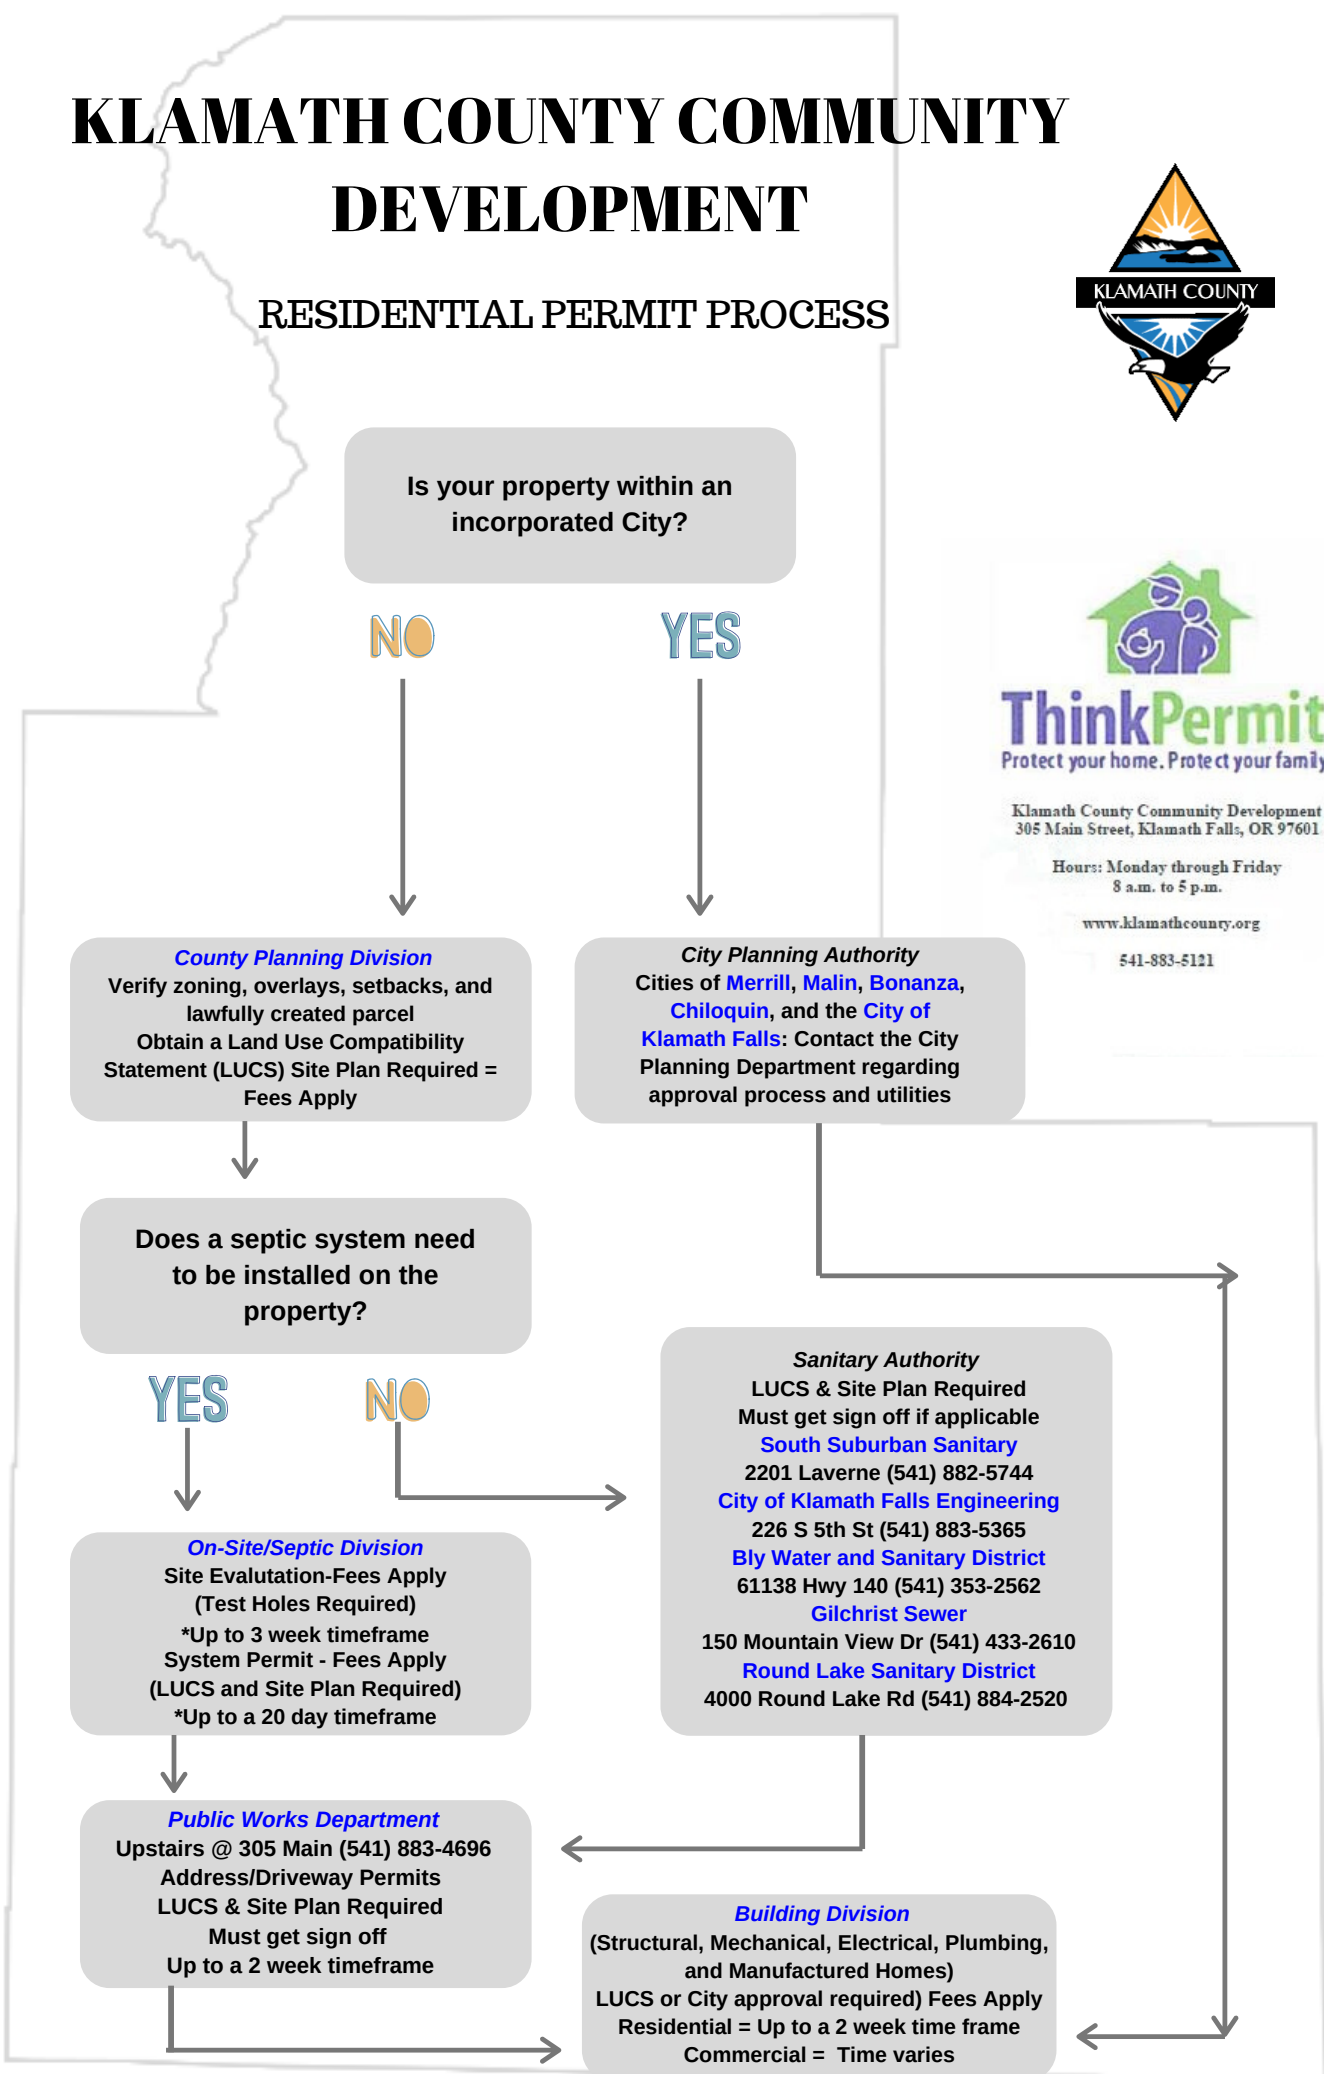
KLAMATH COUNTY COMMUNITY DEVELOPMENT

RESIDENTIAL PERMIT PROCESS

KLAMATH COUNTY

Is your property within an incorporated City?

NO

YES

ThinkPermit
Protect your home. Protect your family

Klamath County Community Development
305 Main Street, Klamath Falls, OR 97601

Hours: Monday through Friday
8 a.m. to 5 p.m.

www.klamathcounty.org

541-883-5121

County Planning Division
Verify zoning, overlays, setbacks, and lawfully created parcel
Obtain a Land Use Compatibility Statement (LUCS) Site Plan Required = Fees Apply

City Planning Authority
Cities of Merrill, Malin, Bonanza, Chiloquin, and the City of Klamath Falls: Contact the City Planning Department regarding approval process and utilities

Does a septic system need to be installed on the property?

YES

NO

Sanitary Authority
LUCS & Site Plan Required
Must get sign off if applicable
South Suburban Sanitary
2201 Laverne (541) 882-5744
City of Klamath Falls Engineering
226 S 5th St (541) 883-5365
Bly Water and Sanitary District
61138 Hwy 140 (541) 353-2562
Gilchrist Sewer
150 Mountain View Dr (541) 433-2610
Round Lake Sanitary District
4000 Round Lake Rd (541) 884-2520

On-Site/Septic Division
Site Evalutation-Fees Apply
(Test Holes Required)
*Up to 3 week timeframe
System Permit - Fees Apply
(LUCS and Site Plan Required)
*Up to a 20 day timeframe

Public Works Department
Upstairs @ 305 Main (541) 883-4696
Address/Driveway Permits
LUCS & Site Plan Required
Must get sign off
Up to a 2 week timeframe

Building Division
(Structural, Mechanical, Electrical, Plumbing, and Manufactured Homes)
LUCS or City approval required) Fees Apply
Residential = Up to a 2 week time frame
Commercial = Time varies